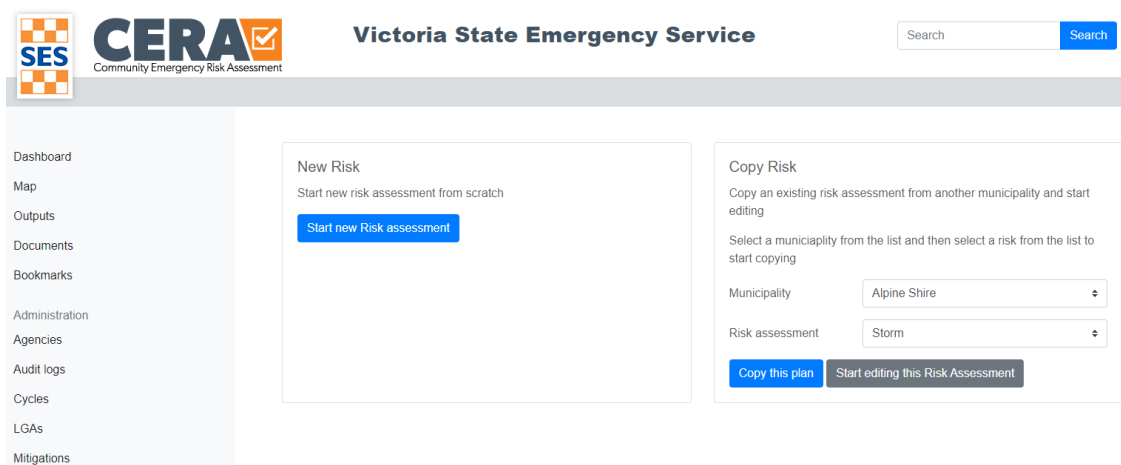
SES

CERA
Community Emergency Risk Assessment

Victoria State Emergency Service

Search
Search

Dashboard
Map
Outputs
Documents
Bookmarks

Administration
Agencies
Audit logs
Cycles
LGAs
Mitigations

New Risk

Start new risk assessment from scratch

Start new Risk assessment

Copy Risk

Copy an existing risk assessment from another municipality and start editing

Select a municiaplity from the list and then select a risk from the list to start copying

Municipality
Alpine Shire

Risk assessment
Storm

Copy this plan
Start editing this Risk Assessment